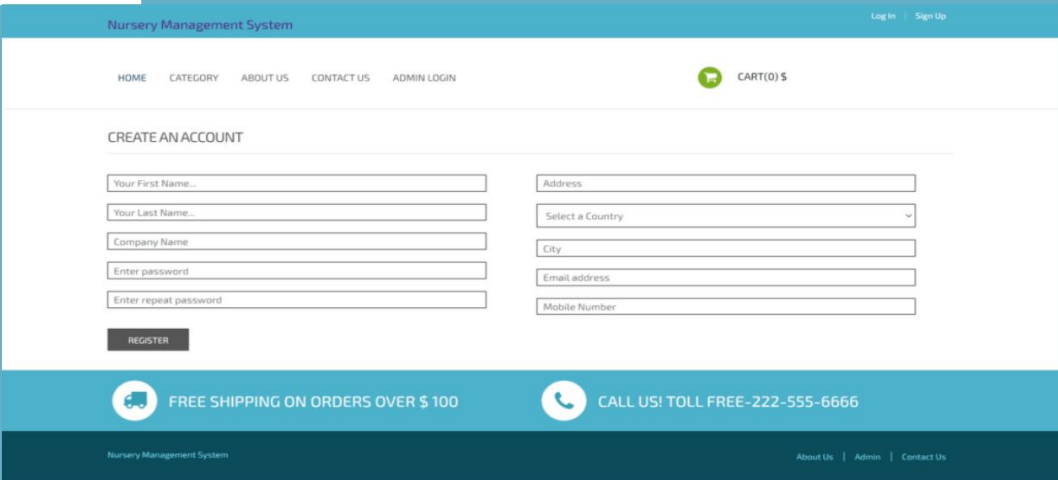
Nursery Management System

Log In | Sign Up

HOME CATEGORY ABOUT US CONTACT US ADMIN LOGIN

CART(0) $

CREATE AN ACCOUNT

Your First Name...

Your Last Name...

Company Name

Enter password

Enter repeat password

REGISTER

Address

Select a Country

City

Email address

Mobile Number

FREE SHIPPING ON ORDERS OVER $ 100

CALL US! TOLL FREE-222-555-6666

Nursery Management System

About Us | Admin | Contact Us